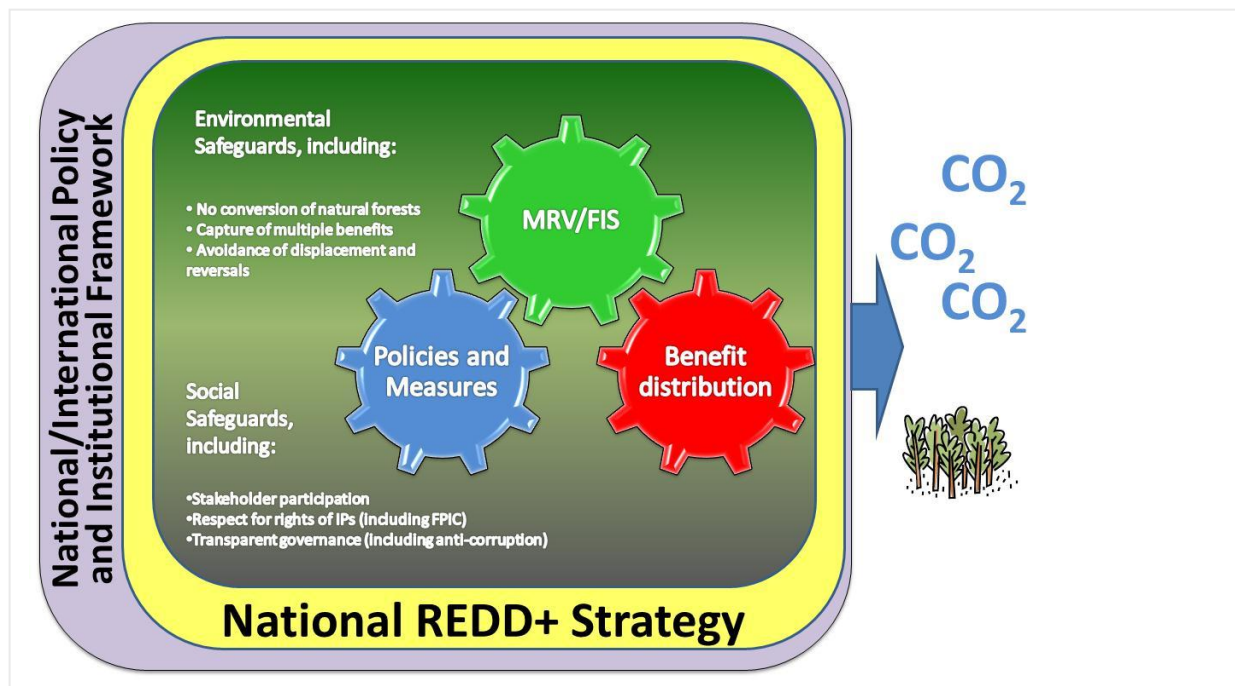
National/International Policy and Institutional Framework

Environmental Safeguards, including:

• No conversion of natural forests
• Capture of multiple benefits
• Avoidance of displacement and reversals

MRV/FIS

Policies and Measures

Benefit distribution

Social Safeguards, including:

•Stakeholder participation
•Respect for rights of IPs (including FPIC)
•Transparent governance (including anti-corruption)

National REDD+ Strategy

$CO_2$
$CO_2$
$CO_2$